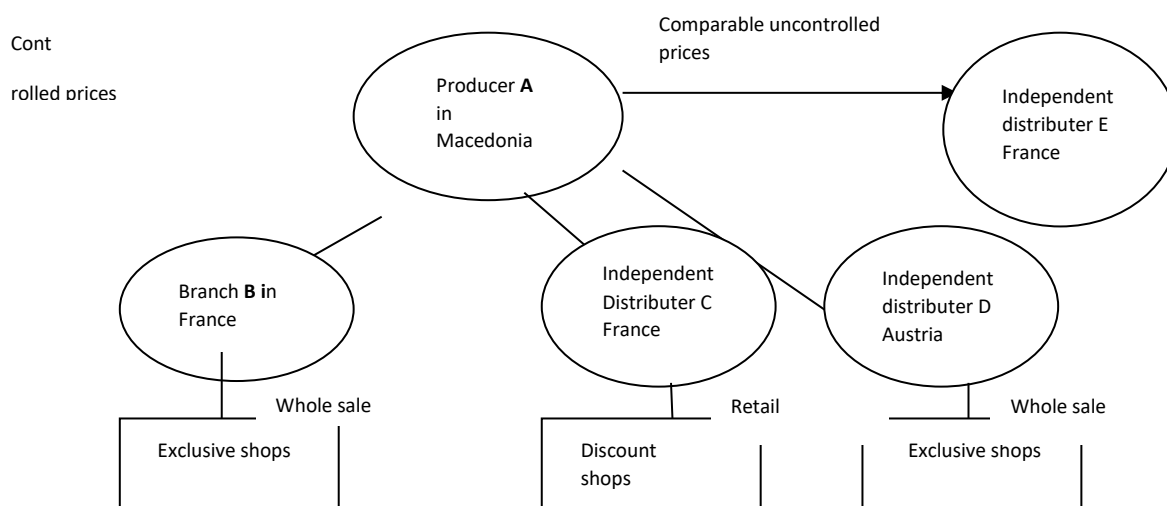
Cont

rolled prices

Producer **A** in Macedonia

Comparable uncontrolled prices

Independent distributer E France

Branch **B i**n France

Independent Distributer C France

Independent distributer D Austria

Whole sale

Exclusive shops

Retail

Discount shops

Whole sale

Exclusive shops